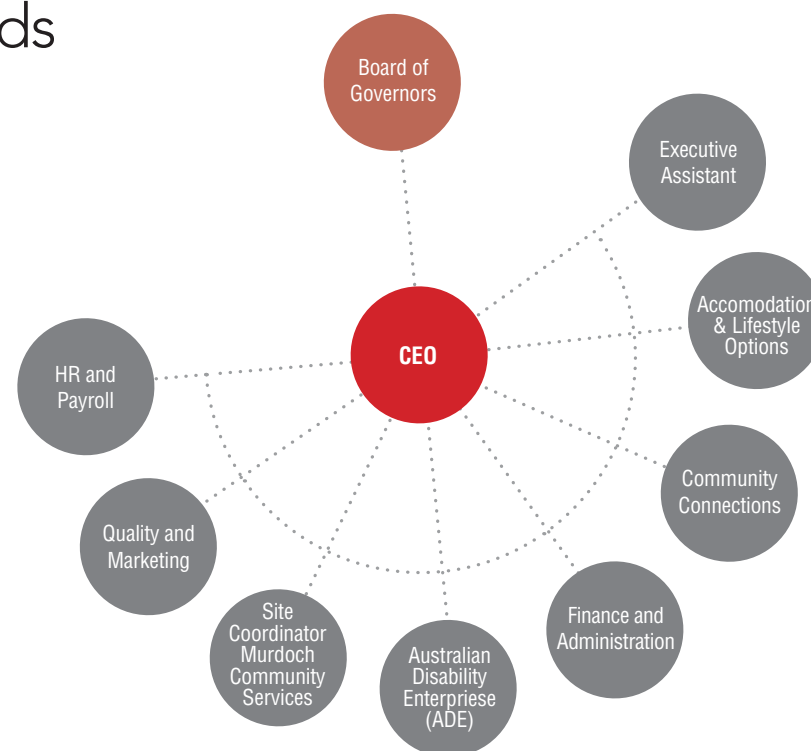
ds

Board of Governors

Executive Assistant

Accomodation & Lifestyle Options

CEO

HR and Payroll

Community Connections

Quality and Marketing

Finance and Administration

Site Coordinator Murdoch Community Services

Australian Disability Enterpriese (ADE)